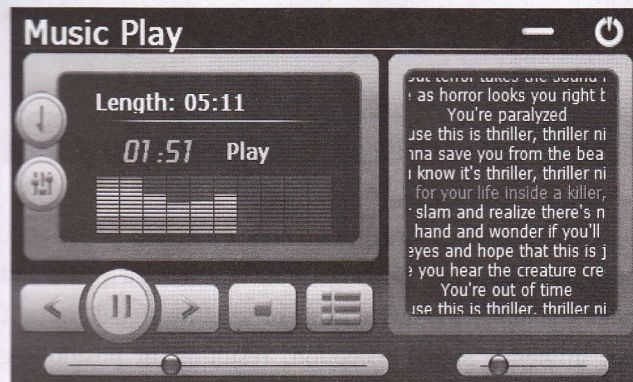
Music Play

Length: 05:11

01:51 Play

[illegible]
as horror looks you right t
You're paralyzed
use this is thriller, thriller ni
nna save you from the bea
know it's thriller, thriller ni
for your life inside a killer,
slam and realize there's n
hand and wonder if you'll
eyes and hope that this is j
you hear the creature cre
You're out of time
use this is thriller, thriller ni